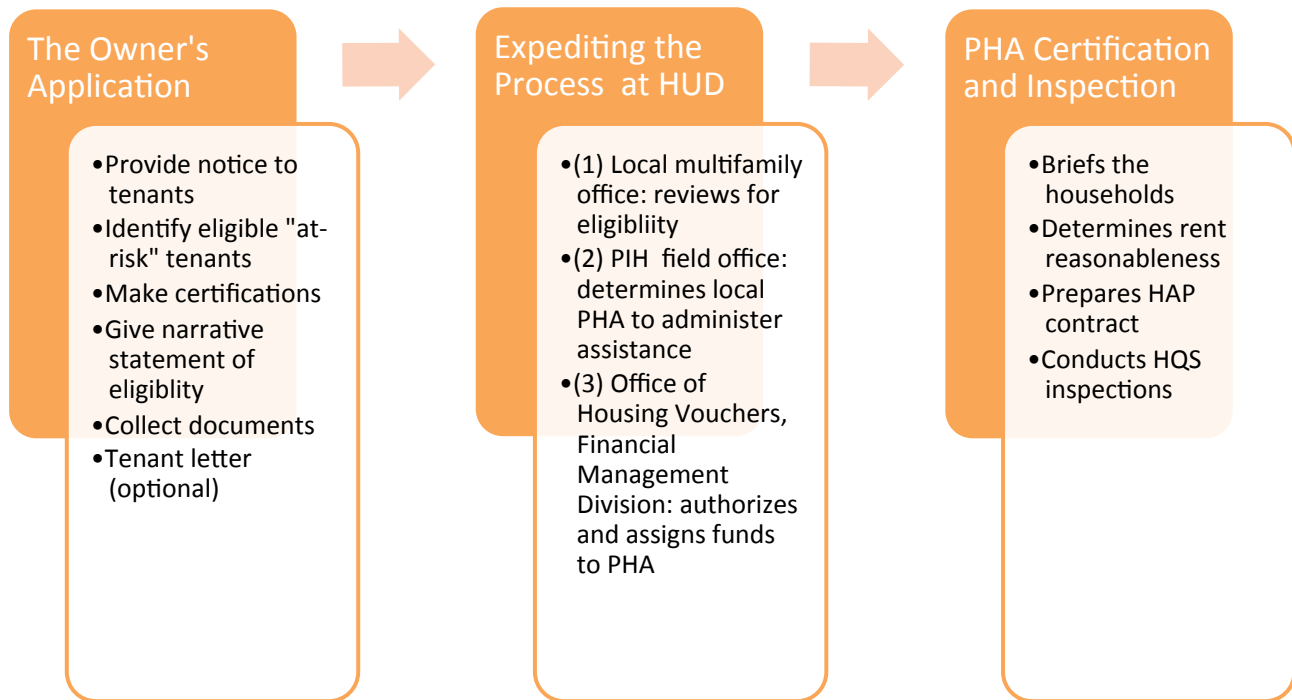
The Owner's Application

•Provide notice to tenants
•Identify eligible "at-risk" tenants
•Make certifications
•Give narrative statement of eligiblity
•Collect documents
•Tenant letter (optional)

Expediting the Process at HUD

•(1) Local multifamily office: reviews for eligibliity
•(2) PIH field office: determines local PHA to administer assistance
•(3) Office of Housing Vouchers, Financial Management Division: authorizes and assigns funds to PHA

PHA Certification and Inspection

•Briefs the households
•Determines rent reasonableness
•Prepares HAP contract
•Conducts HQS inspections